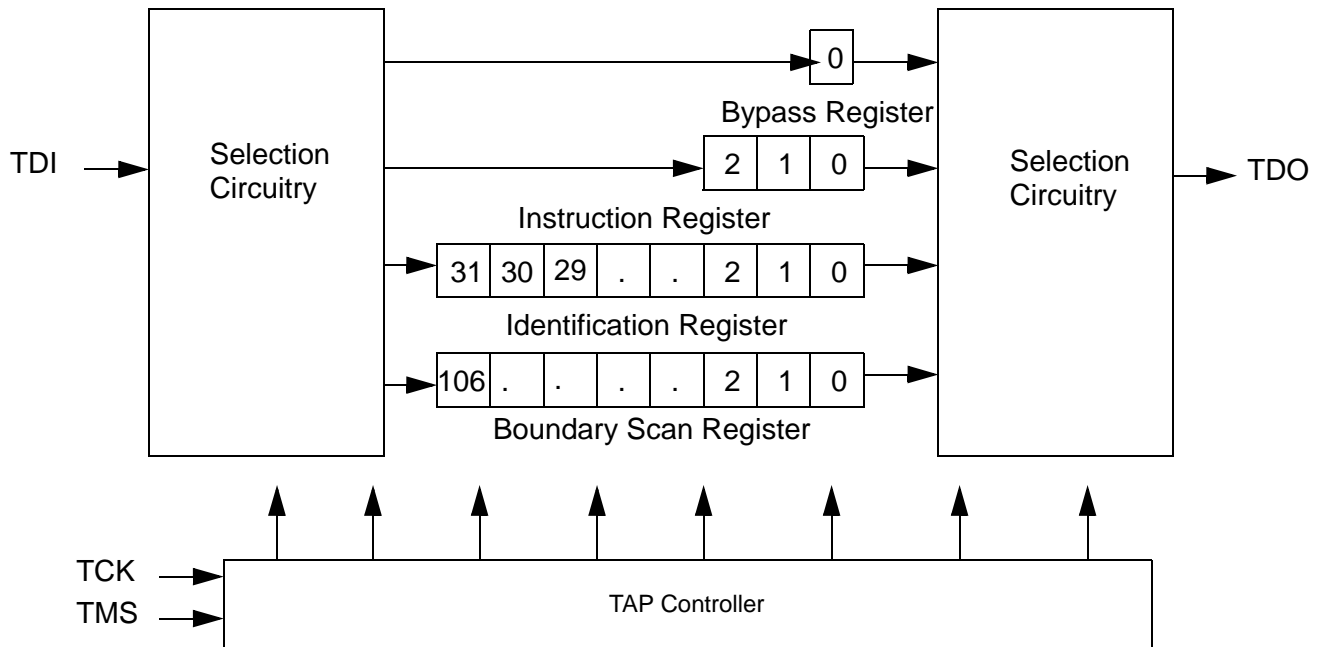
TDI

Selection Circuitry

0

Bypass Register

| 2 | 1 | 0 |
|---|---|---|

Instruction Register

| 31 | 30 | 29 | . | . | 2 | 1 | 0 |
|---|---|---|---|---|---|---|---|

Identification Register

| 106 | . | . | . | . | 2 | 1 | 0 |
|---|---|---|---|---|---|---|---|

Boundary Scan Register

Selection Circuitry

TDO

TCK

TMS

TAP Controller